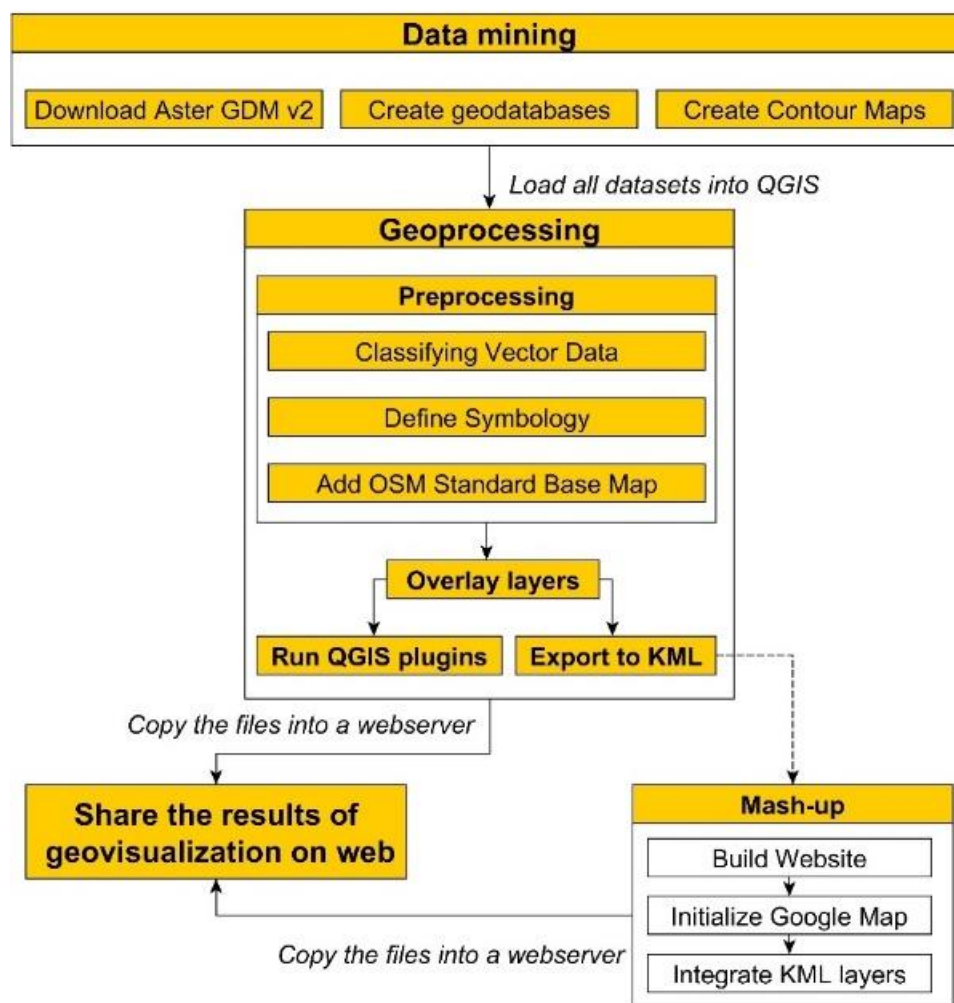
Data mining

Download Aster GDM v2

Create geodatabases

Create Contour Maps

Load all datasets into QGIS

Geoprocessing

Preprocessing

Classifying Vector Data

Define Symbology

Add OSM Standard Base Map

Overlay layers

Run QGIS plugins

Export to KML

Copy the files into a webserver

Share the results of geovisualization on web

Mash-up

Build Website

Initialize Google Map

Integrate KML layers

Copy the files into a webserver